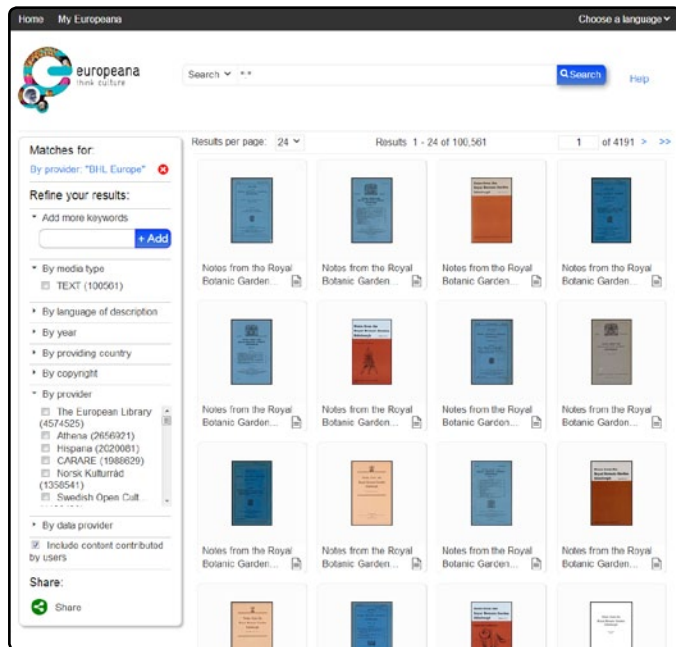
Home My Europeana

Choose a language

europeana
think culture

Search * *

Search

Help

Matches for:

By provider: "BHL Europe"

Refine your results:

Add more keywords

+ Add

By media type

TEXT (100561)

By language of description

By year

By providing country

By copyright

By provider

The European Library (4574525)

Athena (2656921)

Hispana (2020081)

CARARE (1988829)

Norsk Kulturråd (1358541)

Swedish Open Cult...

By data provider

Include content contributed by users

Share:

Share

Results per page: 24

Results 1 - 24 of 100,561

1 of 4191 > >>

Notes from the Royal Botanic Garden...

Notes from the Royal Botanic Garden...

Notes from the Royal Botanic Garden...

Notes from the Royal Botanic Garden...

Notes from the Royal Botanic Garden...

Notes from the Royal Botanic Garden...

Notes from the Royal Botanic Garden...

Notes from the Royal Botanic Garden...

Notes from the Royal Botanic Garden...

Notes from the Royal Botanic Garden...

Notes from the Royal Botanic Garden...

Notes from the Royal Botanic Garden...